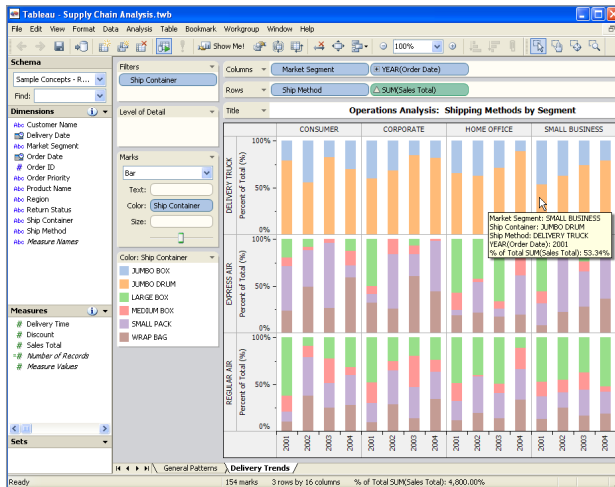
Tableau - Supply Chain Analysis.twb

File Edit View Format Data Analysis Table Bookmark Workgroup Window Help

Show Me!

100%

Schema

Sample Concepts - R...

Find:

Dimensions

Customer Name
Delivery Date
Market Segment
Order Date
Order ID
Order Priority
Product Name
Region
Return Status
Ship Container
Ship Method
Measure Names

Measures

Delivery Time
Discount
Sales Total
Number of Records
Measure Values

Sets

Filters

Ship Container

Level of Detail

Marks

Bar

Text:

Color: Ship Container

Size:

Color: Ship Container

JUMBO BOX
JUMBO DRUM
LARGE BOX
MEDIUM BOX
SMALL PACK
WRAP BAG

Columns Market Segment YEAR(Order Date)

Rows Ship Method SUM(Sales Total)

Title

Operations Analysis: Shipping Methods by Segment

CONSUMER CORPORATE HOME OFFICE SMALL BUSINESS

DELIVERY TRUCK

Percent of Total (%)

100%

50%

0%

EXPRESS AIR

Percent of Total (%)

100%

50%

0%

REGULAR AIR

Percent of Total (%)

100%

50%

0%

Market Segment: SMALL BUSINESS
Ship Container: JUMBO DRUM
Ship Method: DELIVERY TRUCK
YEAR(Order Date): 2001
% of Total SUM(Sales Total): 53.34%

2001 2002 2003 2004 2001 2002 2003 2004 2001 2002 2003 2004 2001 2002 2003 2004

General Patterns Delivery Trends

Ready 154 marks 3 rows by 16 columns % of Total SUM(Sales Total): 4,800.00%